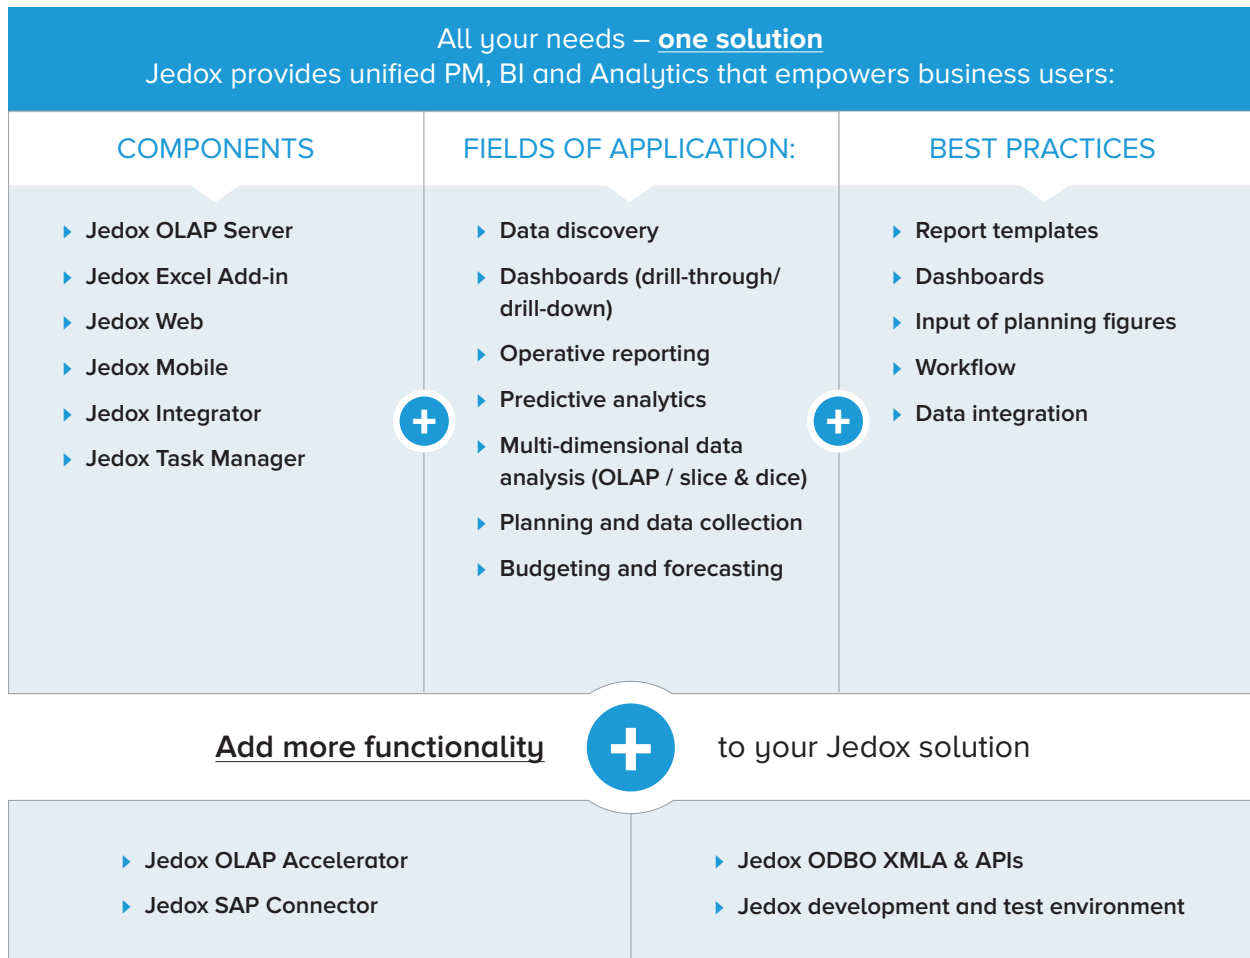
All your needs – one solution
Jedox provides unified PM, BI and Analytics that empowers business users:

COMPONENTS

Jedox OLAP Server
Jedox Excel Add-in
Jedox Web
Jedox Mobile
Jedox Integrator
Jedox Task Manager

FIELDS OF APPLICATION:

Data discovery
Dashboards (drill-through/ drill-down)
Operative reporting
Predictive analytics
Multi-dimensional data analysis (OLAP / slice & dice)
Planning and data collection
Budgeting and forecasting

BEST PRACTICES

Report templates
Dashboards
Input of planning figures
Workflow
Data integration

Add more functionality to your Jedox solution

Jedox OLAP Accelerator
Jedox SAP Connector

Jedox ODBO XMLA & APIs
Jedox development and test environment